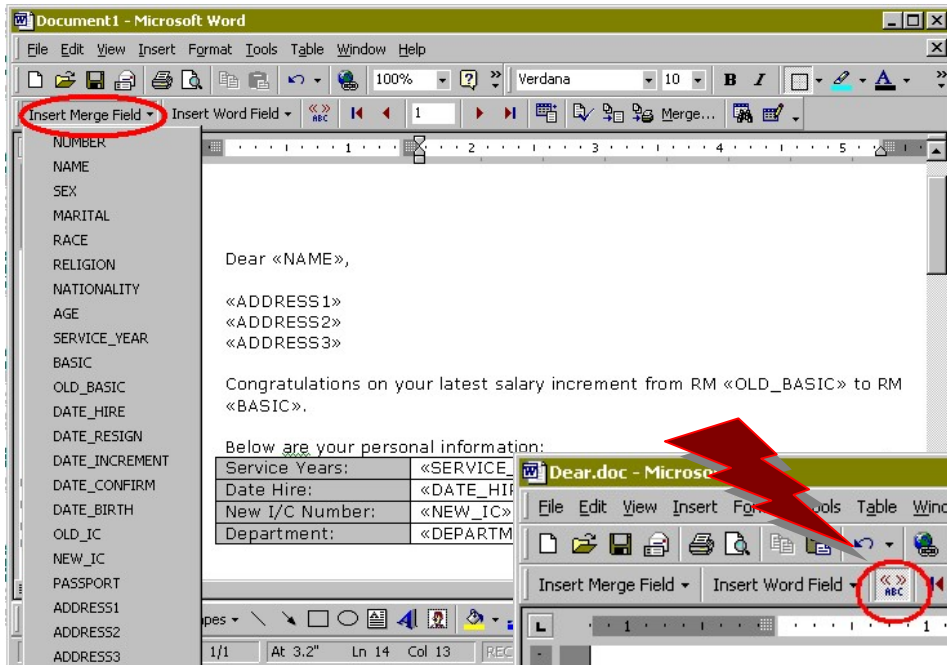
Document1 - Microsoft Word

File Edit View Insert Format Tools Table Window Help

100% Verdana 10 B I A

Insert Merge Field ▾ Insert Word Field ▾ «» ABC 1 Merge...

NUMBER
NAME
SEX
MARITAL
RACE
RELIGION
NATIONALITY
AGE
SERVICE_YEAR
BASIC
OLD_BASIC
DATE_HIRE
DATE_RESIGN
DATE_INCREMENT
DATE_CONFIRM
DATE_BIRTH
OLD_IC
NEW_IC
PASSPORT
ADDRESS1
ADDRESS2
ADDRESS3

Dear «NAME»,

«ADDRESS1»
«ADDRESS2»
«ADDRESS3»

Congratulations on your latest salary increment from RM «OLD_BASIC» to RM «BASIC».

Below are your personal information:

| Service Years: | «SERVICE_ |
|---|---|
| Date Hire: | «DATE_HIF |
| New I/C Number: | «NEW_IC» |
| Department: | «DEPARTM |

apes ▾

1/1 At 3.2" Ln 14 Col 13 REC

Dear.doc - Microso

File Edit View Insert Fo ools Table Wind

Insert Merge Field ▾ Insert Word Field ▾ «» ABC

1 1